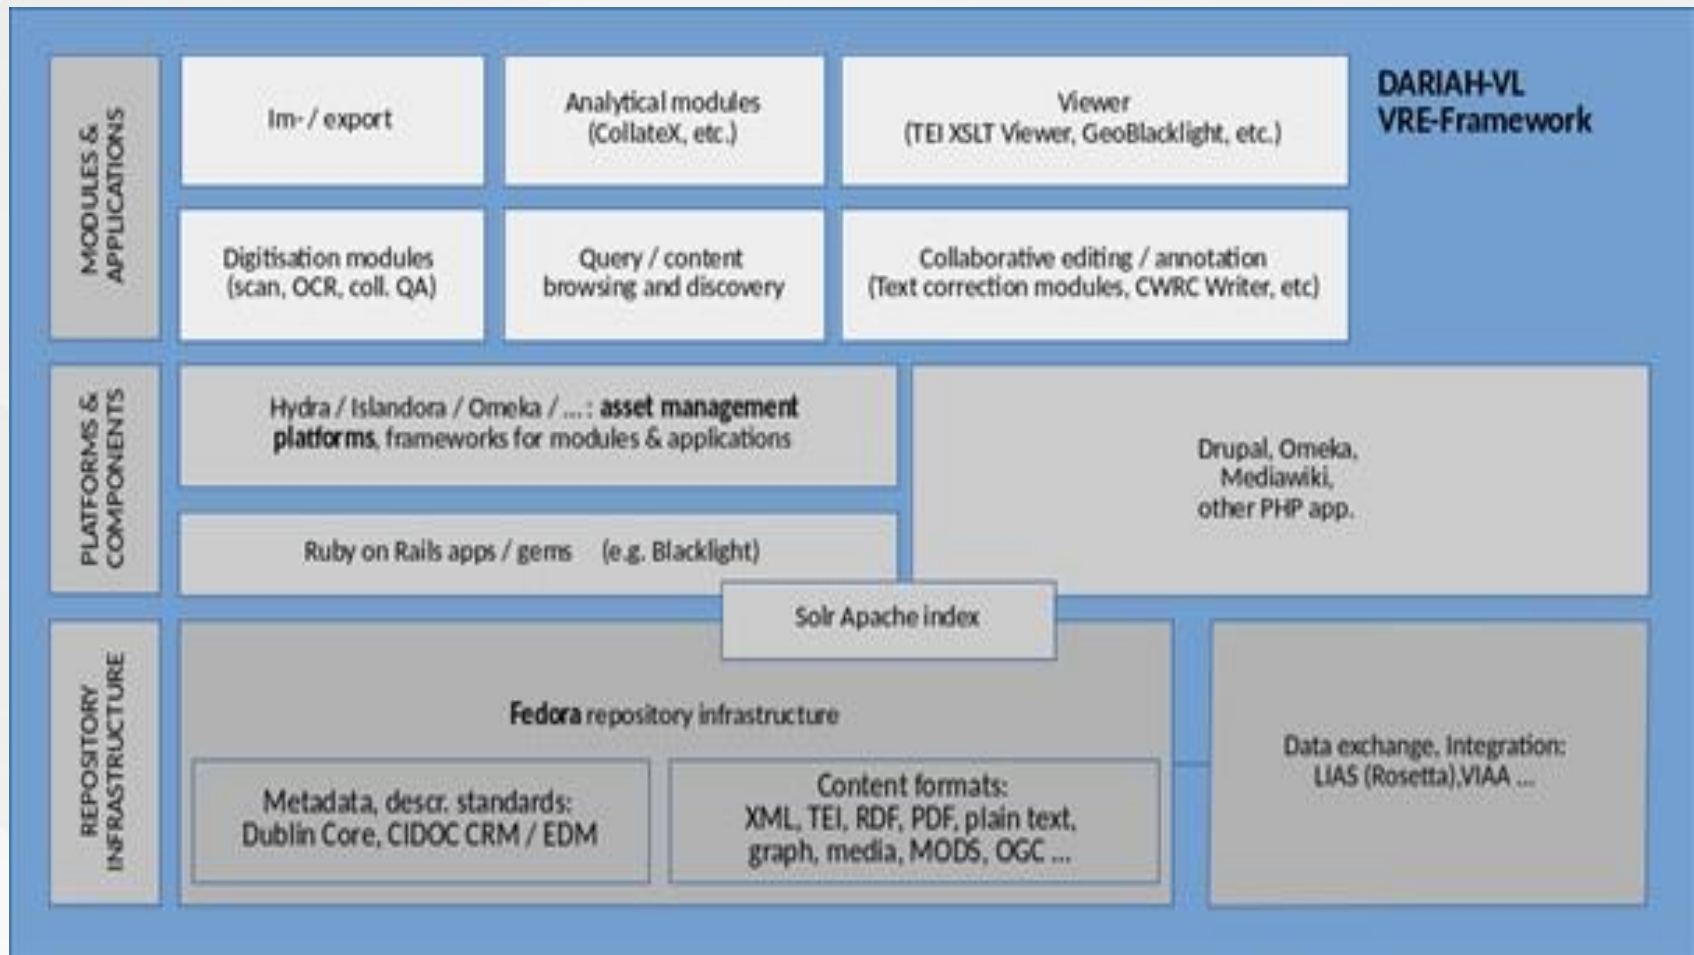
DARIAH-VL
VRE-Framework

MODULES & APPLICATIONS

Im- / export

Analytical modules
(CollateX, etc.)

Viewer
(TEI XSLT Viewer, GeoBlacklight, etc.)

Digitisation modules
(scan, OCR, coll. QA)

Query / content browsing and discovery

Collaborative editing / annotation
(Text correction modules, CWRC Writer, etc)

PLATFORMS & COMPONENTS

Hydra / Islandora / Omeka / ... : **asset management platforms**, frameworks for modules & applications

Drupal, Omeka, Mediawiki, other PHP app.

Ruby on Rails apps / gems (e.g. Blacklight)

Solr Apache index

REPOSITORY INFRASTRUCTURE

**Fedora** repository infrastructure

Metadata, descr. standards:
Dublin Core, CIDOC CRM / EDM

Content formats:
XML, TEI, RDF, PDF, plain text, graph, media, MODS, OGC ...

Data exchange, Integration:
LIAS (Rosetta),VIAA ...